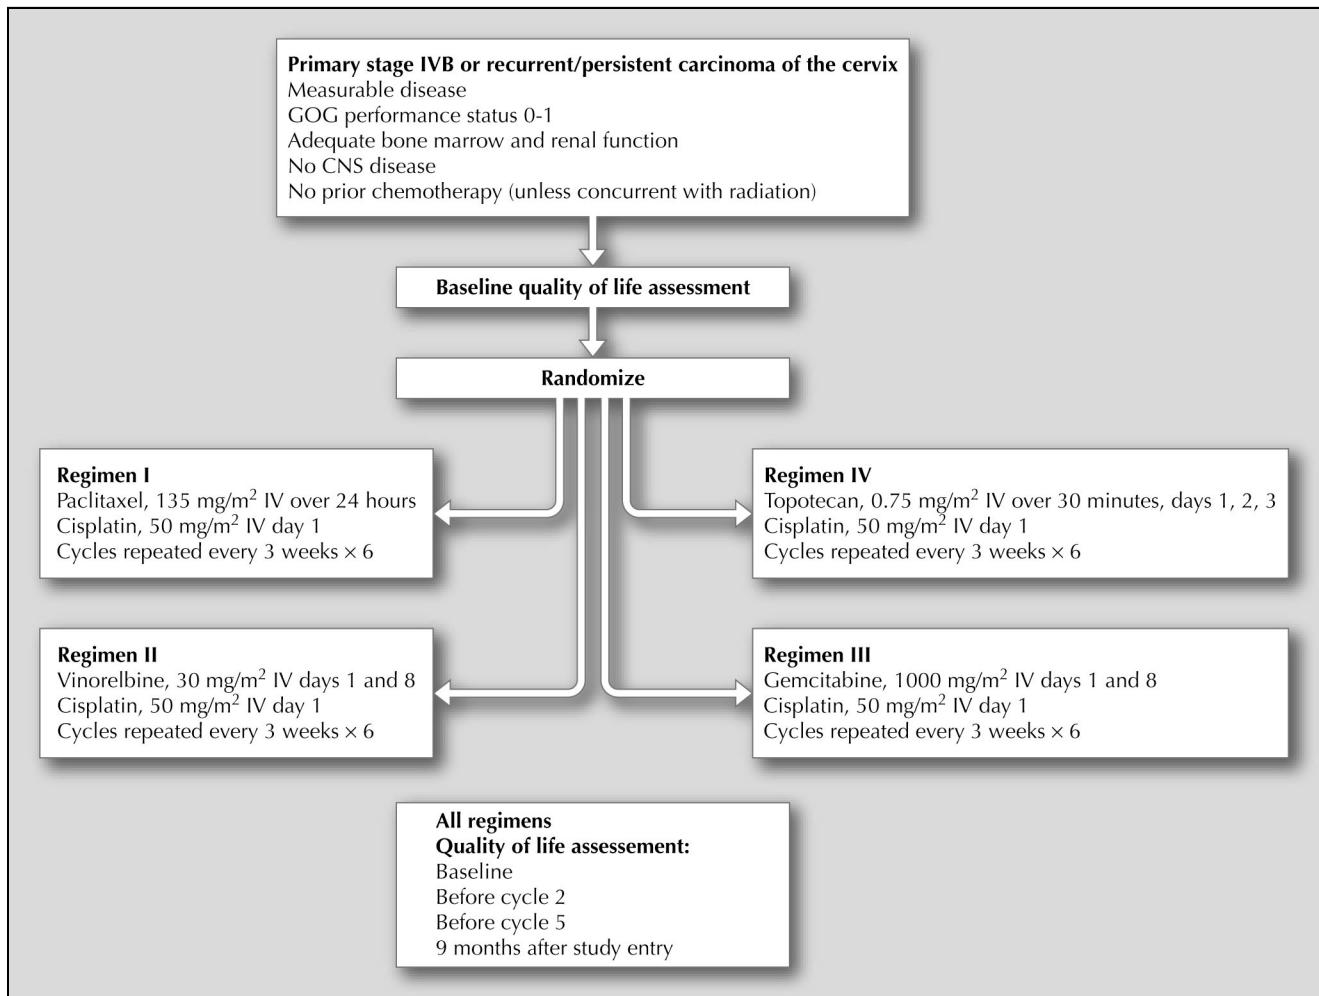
Primary stage IVB or recurrent/persistent carcinoma of the cervix
Measurable disease
GOG performance status 0-1
Adequate bone marrow and renal function
No CNS disease
No prior chemotherapy (unless concurrent with radiation)

Baseline quality of life assessment

Randomize

Regimen I
Paclitaxel, 135 mg/m$^2$ IV over 24 hours
Cisplatin, 50 mg/m$^2$ IV day 1
Cycles repeated every 3 weeks × 6

Regimen IV
Topotecan, 0.75 mg/m$^2$ IV over 30 minutes, days 1, 2, 3
Cisplatin, 50 mg/m$^2$ IV day 1
Cycles repeated every 3 weeks × 6

Regimen II
Vinorelbine, 30 mg/m$^2$ IV days 1 and 8
Cisplatin, 50 mg/m$^2$ IV day 1
Cycles repeated every 3 weeks × 6

Regimen III
Gemcitabine, 1000 mg/m$^2$ IV days 1 and 8
Cisplatin, 50 mg/m$^2$ IV day 1
Cycles repeated every 3 weeks × 6

All regimens
Quality of life assessement:
Baseline
Before cycle 2
Before cycle 5
9 months after study entry